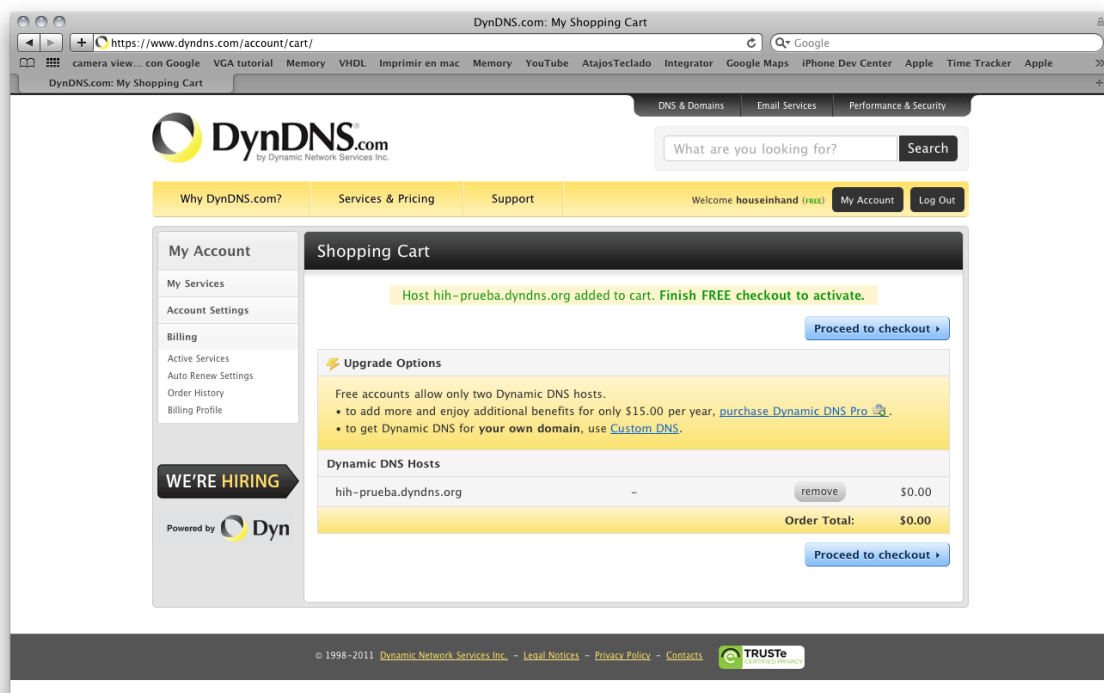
DynDNS.com: My Shopping Cart

https://www.dyndns.com/account/cart/

Google

camera view... con Google VGA tutorial Memory VHDL Imprimir en mac Memory YouTube AtajosTeclado Integrator Google Maps iPhone Dev Center Apple Time Tracker Apple

DynDNS.com: My Shopping Cart

DNS & Domains Email Services Performance & Security

DynDNS.com by Dynamic Network Services Inc.

What are you looking for? Search

Why DynDNS.com? Services & Pricing Support Welcome houseinhand (FREE) My Account Log Out

My Account

My Services

Account Settings

Billing

Active Services

Auto Renew Settings

Order History

Billing Profile

WE'RE HIRING

Powered by Dyn

Shopping Cart

Host hih-prueba.dyndns.org added to cart. Finish FREE checkout to activate.

Proceed to checkout ›

Upgrade Options

Free accounts allow only two Dynamic DNS hosts.
• to add more and enjoy additional benefits for only $15.00 per year, purchase Dynamic DNS Pro.
• to get Dynamic DNS for your own domain, use Custom DNS.

Dynamic DNS Hosts

| hih-prueba.dyndns.org | – | remove | $0.00 |
|---|---|---|---|
| | | Order Total: | $0.00 |

Proceed to checkout ›

© 1998–2011 Dynamic Network Services Inc. – Legal Notices – Privacy Policy – Contacts TRUSTe CERTIFIED PRIVACY